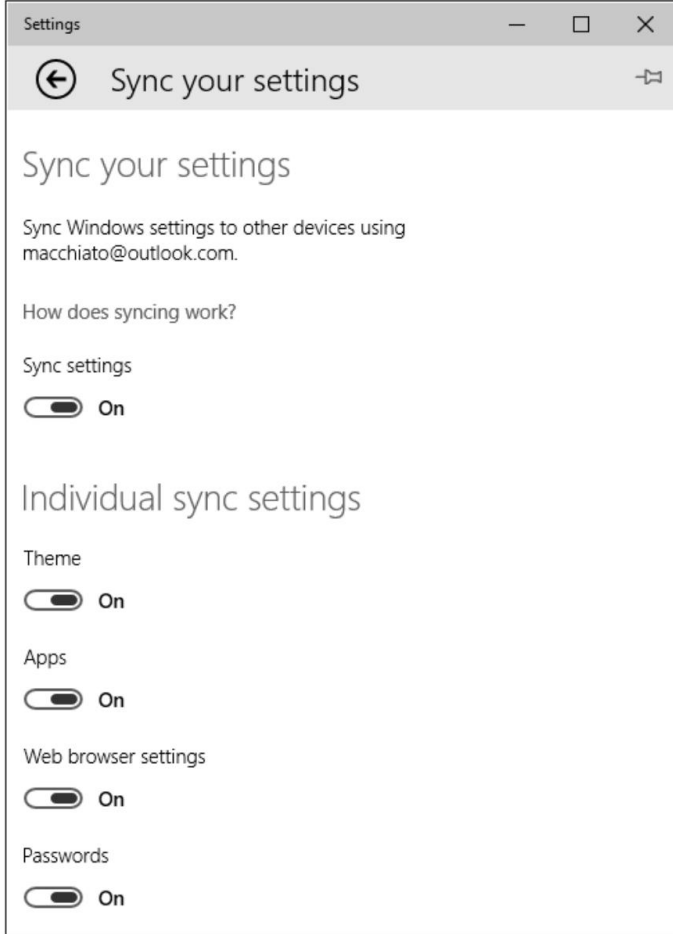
Settings

Sync your settings

Sync your settings

Sync Windows settings to other devices using macchiato@outlook.com.

How does syncing work?

Sync settings

On

Individual sync settings

Theme

On

Apps

On

Web browser settings

On

Passwords

On